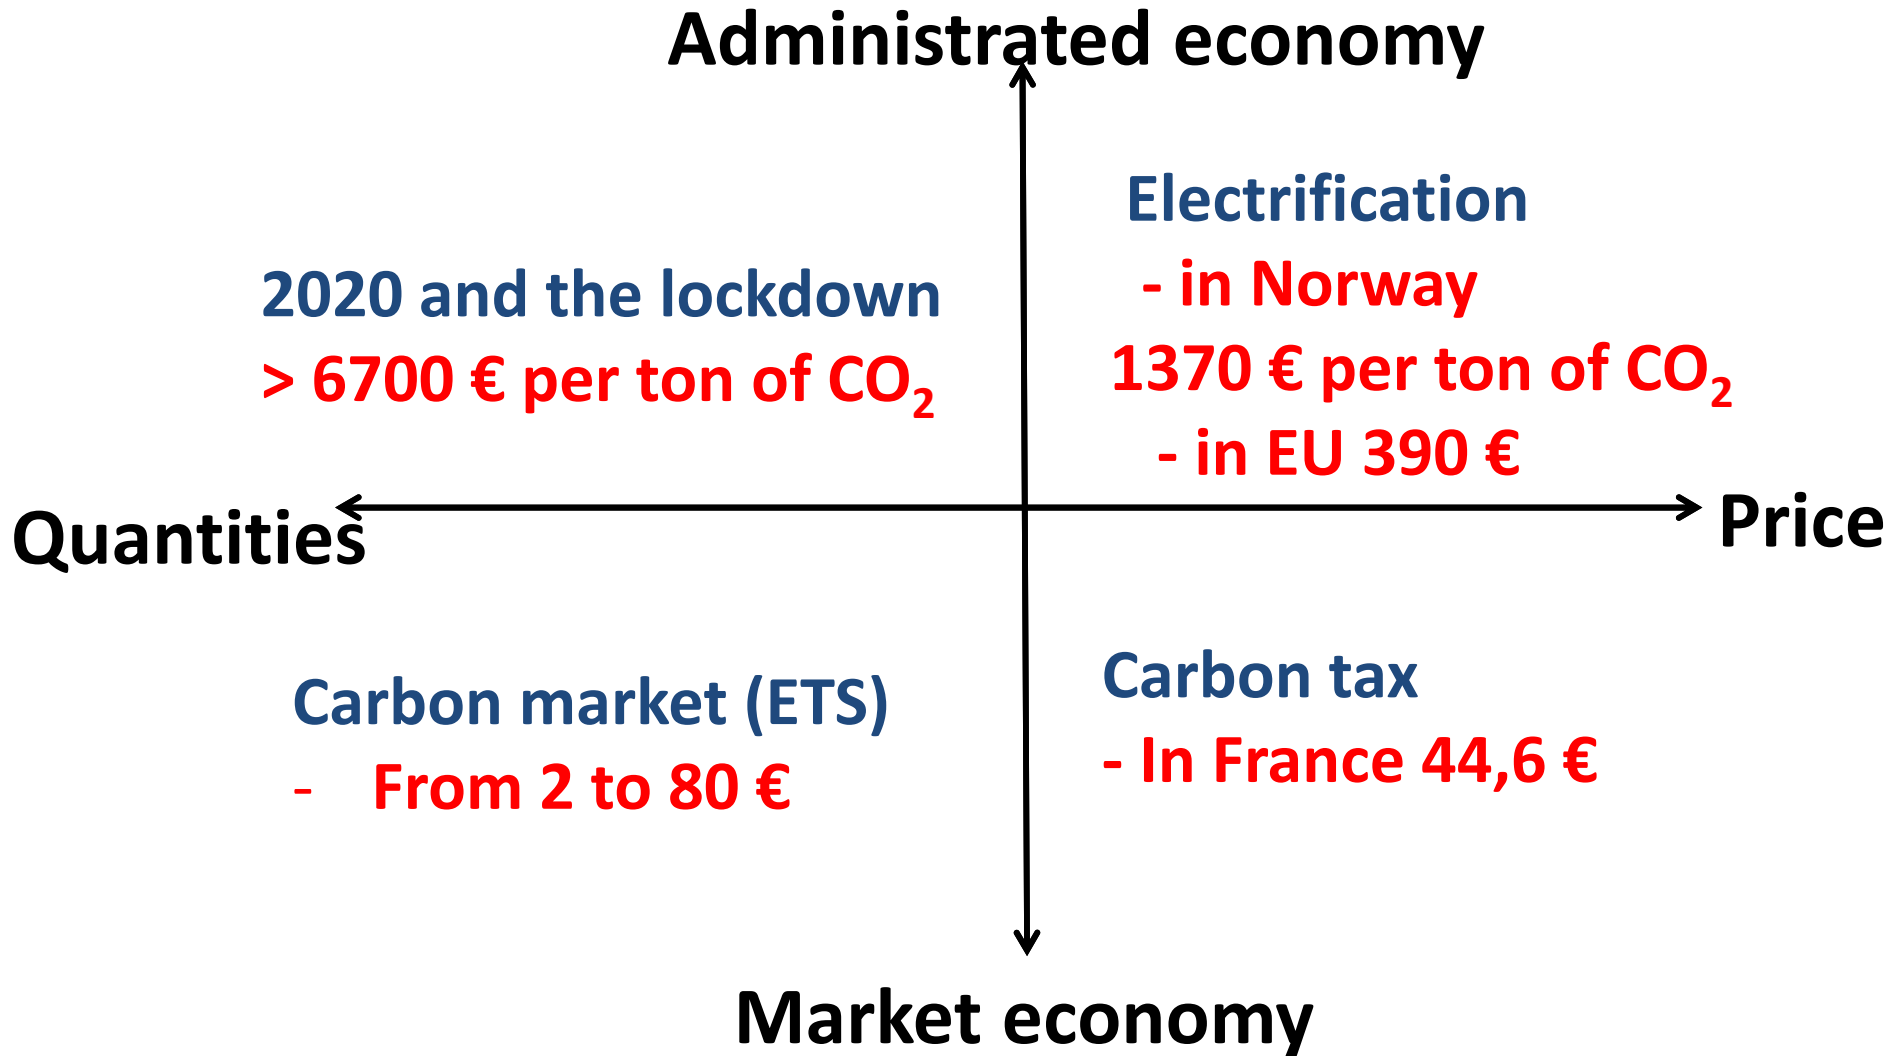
Administrated economy

2020 and the lockdown
> 6700 € per ton of $CO_2$

Electrification
- in Norway
1370 € per ton of $CO_2$
- in EU 390 €

Quantities

Price

Carbon market (ETS)
- From 2 to 80 €

Carbon tax
- In France 44,6 €

Market economy